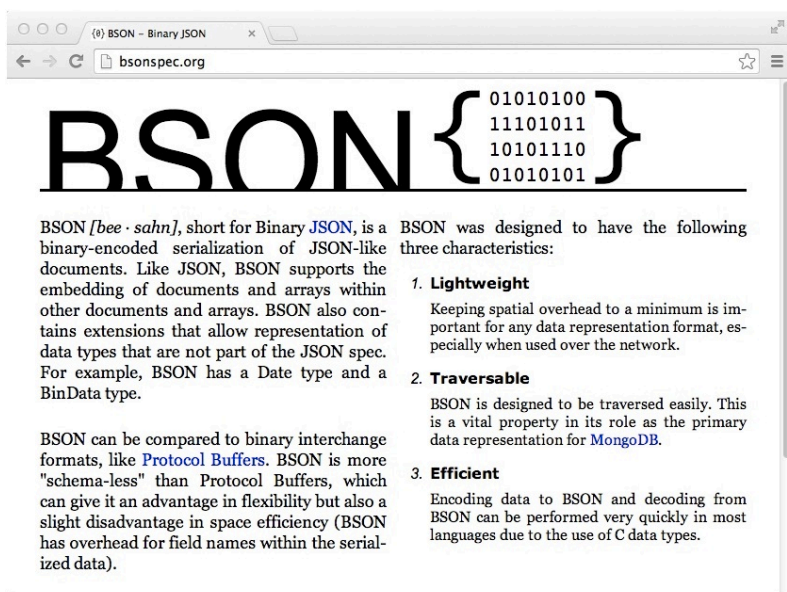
{θ} BSON – Binary JSON ×

bsonspec.org

BSON { 01010100 11101011 10101110 01010101 }

BSON *[bee · sahn]*, short for Binary JSON, is a binary-encoded serialization of JSON-like documents. Like JSON, BSON supports the embedding of documents and arrays within other documents and arrays. BSON also contains extensions that allow representation of data types that are not part of the JSON spec. For example, BSON has a Date type and a BinData type.

BSON can be compared to binary interchange formats, like Protocol Buffers. BSON is more "schema-less" than Protocol Buffers, which can give it an advantage in flexibility but also a slight disadvantage in space efficiency (BSON has overhead for field names within the serialized data).

BSON was designed to have the following three characteristics:

1. **Lightweight**

Keeping spatial overhead to a minimum is important for any data representation format, especially when used over the network.

2. **Traversable**

BSON is designed to be traversed easily. This is a vital property in its role as the primary data representation for MongoDB.

3. **Efficient**

Encoding data to BSON and decoding from BSON can be performed very quickly in most languages due to the use of C data types.